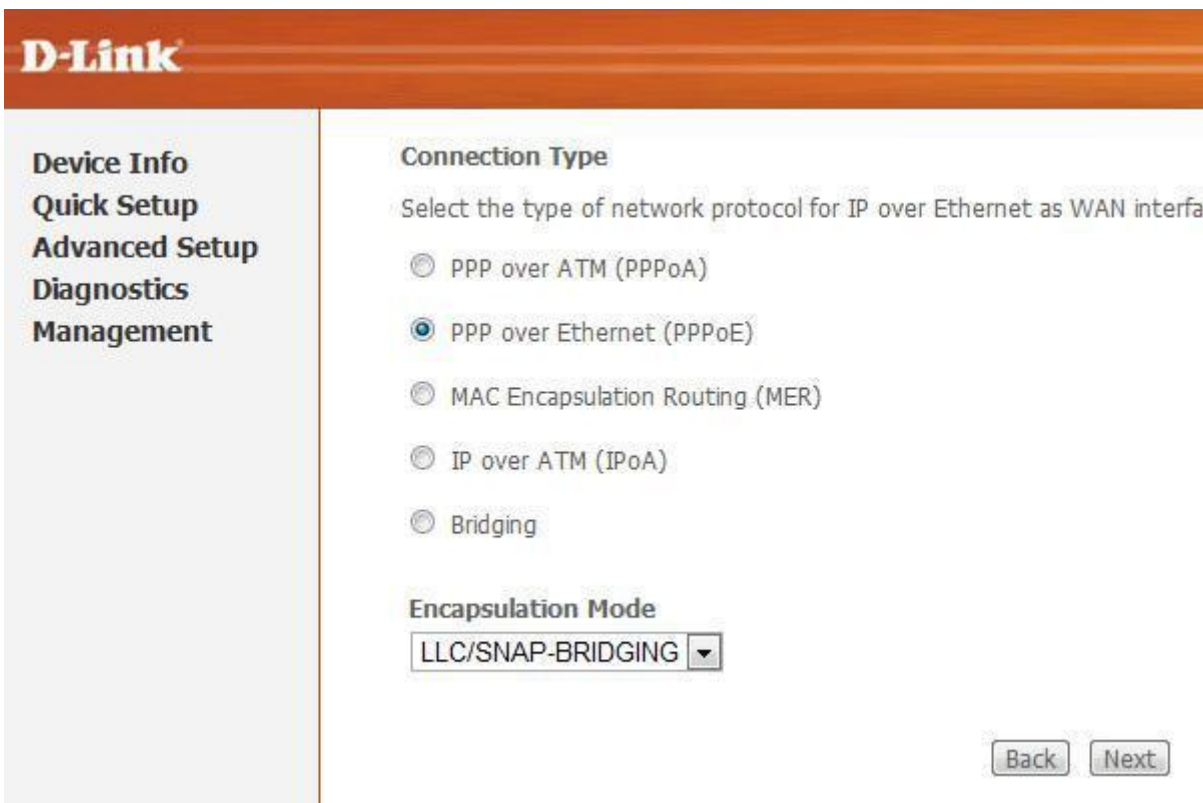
D-Link

Device Info
Quick Setup
Advanced Setup
Diagnostics
Management

Connection Type

Select the type of network protocol for IP over Ethernet as WAN interfa

PPP over ATM (PPPoA)

PPP over Ethernet (PPPoE)

MAC Encapsulation Routing (MER)

IP over ATM (IPoA)

Bridging

Encapsulation Mode

LLC/SNAP-BRIDGING

Back Next